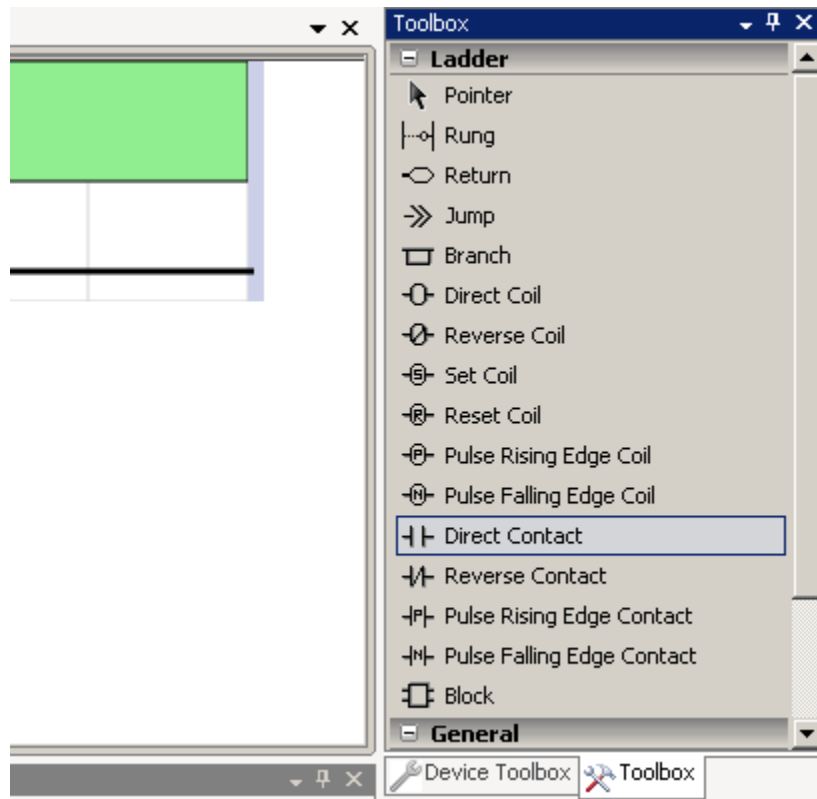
Toolbox

Ladder

Pointer

Rung

Return

Jump

Branch

Direct Coil

Reverse Coil

Set Coil

Reset Coil

Pulse Rising Edge Coil

Pulse Falling Edge Coil

Direct Contact

Reverse Contact

Pulse Rising Edge Contact

Pulse Falling Edge Contact

Block

General

Device Toolbox

Toolbox